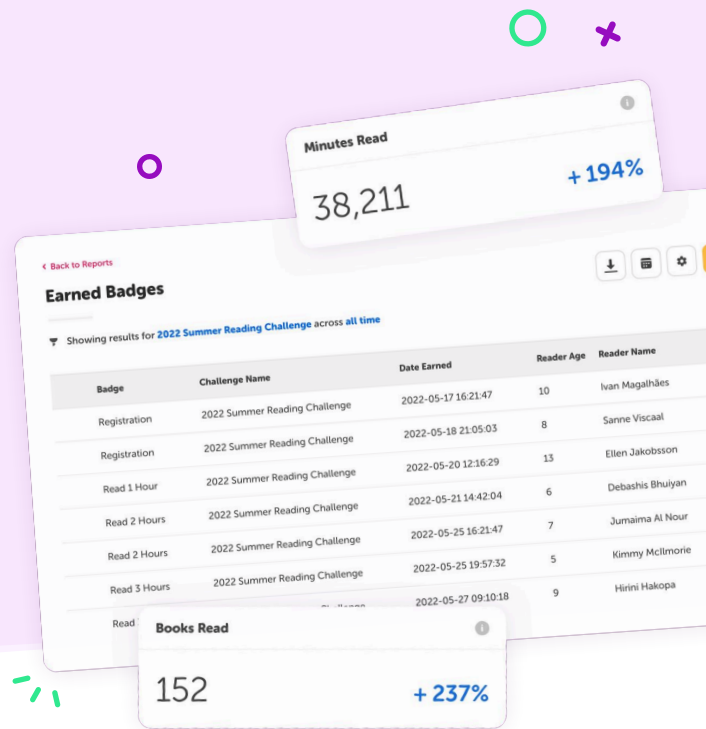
Minutes Read

38,211

+ 194%

‹ Back to Reports

Earned Badges

Showing results for 2022 Summer Reading Challenge across all time

| Badge | Challenge Name | Date Earned | Reader Age | Reader Name |
|---|---|---|---|---|
| Registration | 2022 Summer Reading Challenge | 2022-05-17 16:21:47 | 10 | Ivan Magalhães |
| Registration | 2022 Summer Reading Challenge | 2022-05-18 21:05:03 | 8 | Sanne Viscaal |
| Read 1 Hour | 2022 Summer Reading Challenge | 2022-05-20 12:16:29 | 13 | Ellen Jakobsson |
| Read 2 Hours | 2022 Summer Reading Challenge | 2022-05-21 14:42:04 | 6 | Debashis Bhuiyan |
| Read 2 Hours | 2022 Summer Reading Challenge | 2022-05-25 16:21:47 | 7 | Jumaima Al Nour |
| Read 3 Hours | 2022 Summer Reading Challenge | 2022-05-25 19:57:32 | 5 | Kimmy McIlmorie |
| Read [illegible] | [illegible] | 2022-05-27 09:10:18 | 9 | Hirini Hakopa |

Books Read

152

+ 237%